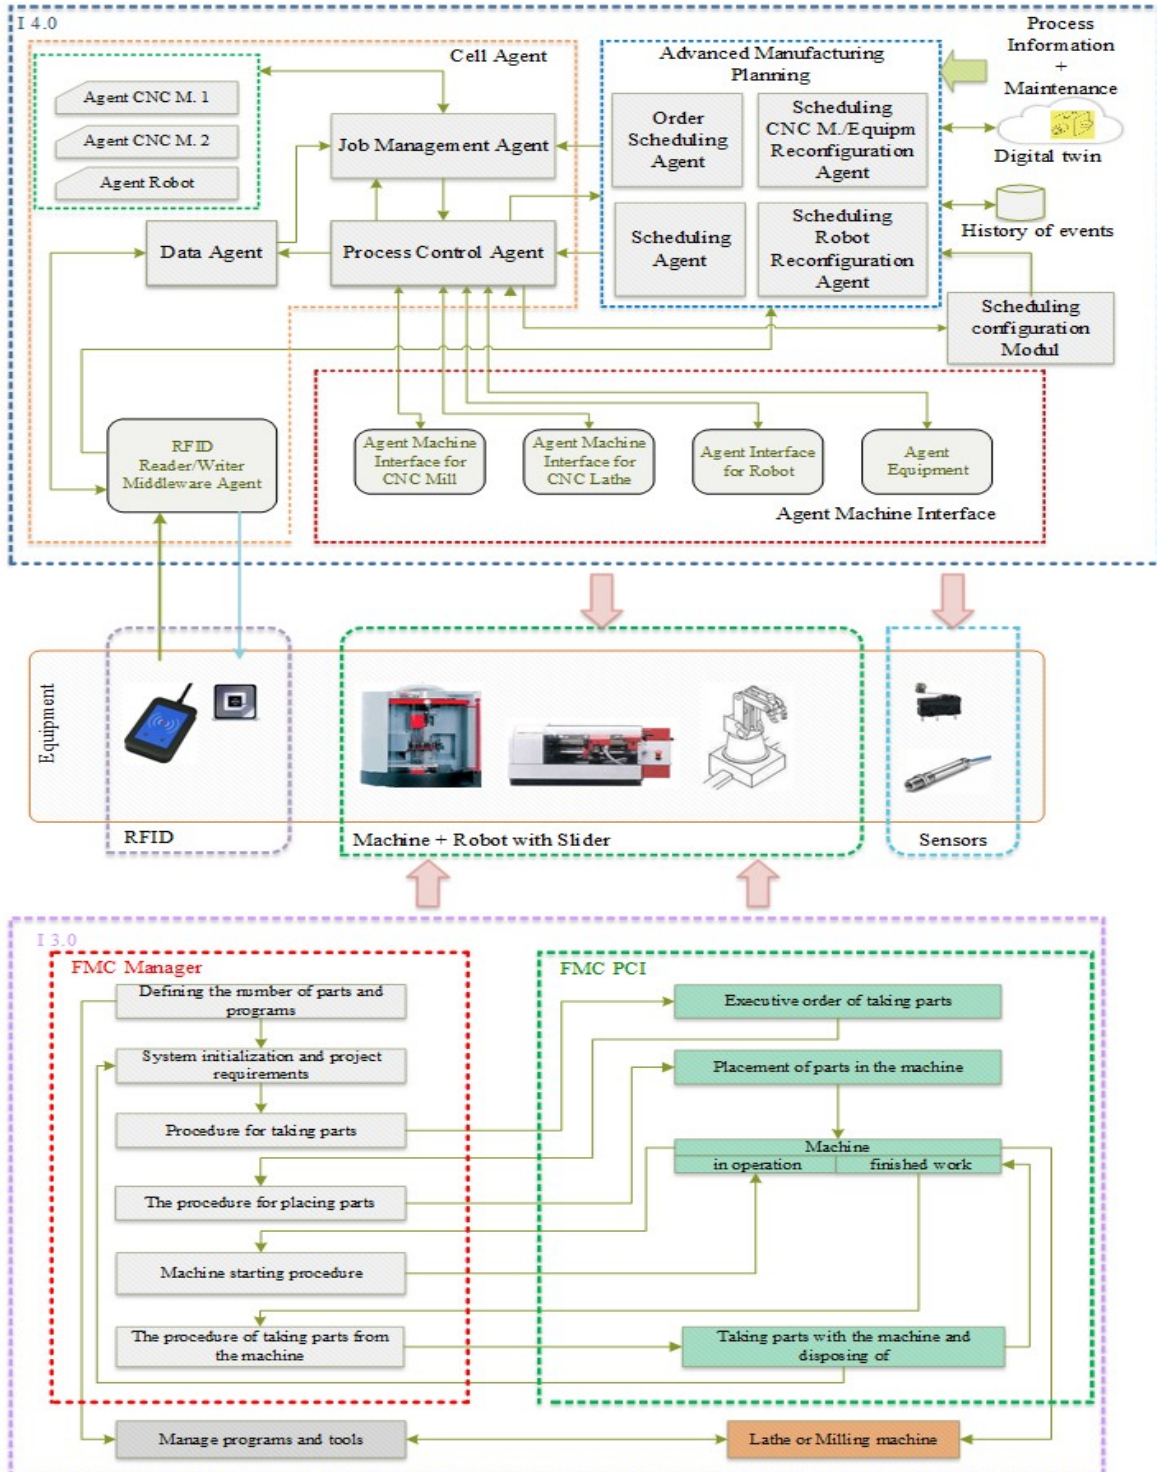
I 4.0

Cell Agent

Agent CNC M. 1

Agent CNC M. 2

Agent Robot

Job Management Agent

Data Agent

Process Control Agent

Advanced Manufacturing Planning

Order Scheduling Agent

Scheduling CNC M./Equipm Reconfiguration Agent

Scheduling Agent

Scheduling Robot Reconfiguration Agent

Process Information + Maintenance

Digital twin

History of events

Scheduling configuration Modul

RFID Reader/Writer Middleware Agent

Agent Machine Interface for CNC Mill

Agent Machine Interface for CNC Lathe

Agent Interface for Robot

Agent Equipment

Agent Machine Interface

Equipment

RFID

Machine + Robot with Slider

Sensors

I 3.0

FMC Manager

Defining the number of parts and programs

System initialization and project requirements

Procedure for taking parts

The procedure for placing parts

Machine starting procedure

The procedure of taking parts from the machine

FMC PCI

Executive order of taking parts

Placement of parts in the machine

Machine

in operation

finished work

Taking parts with the machine and disposing of

Manage programs and tools

Lathe or Milling machine